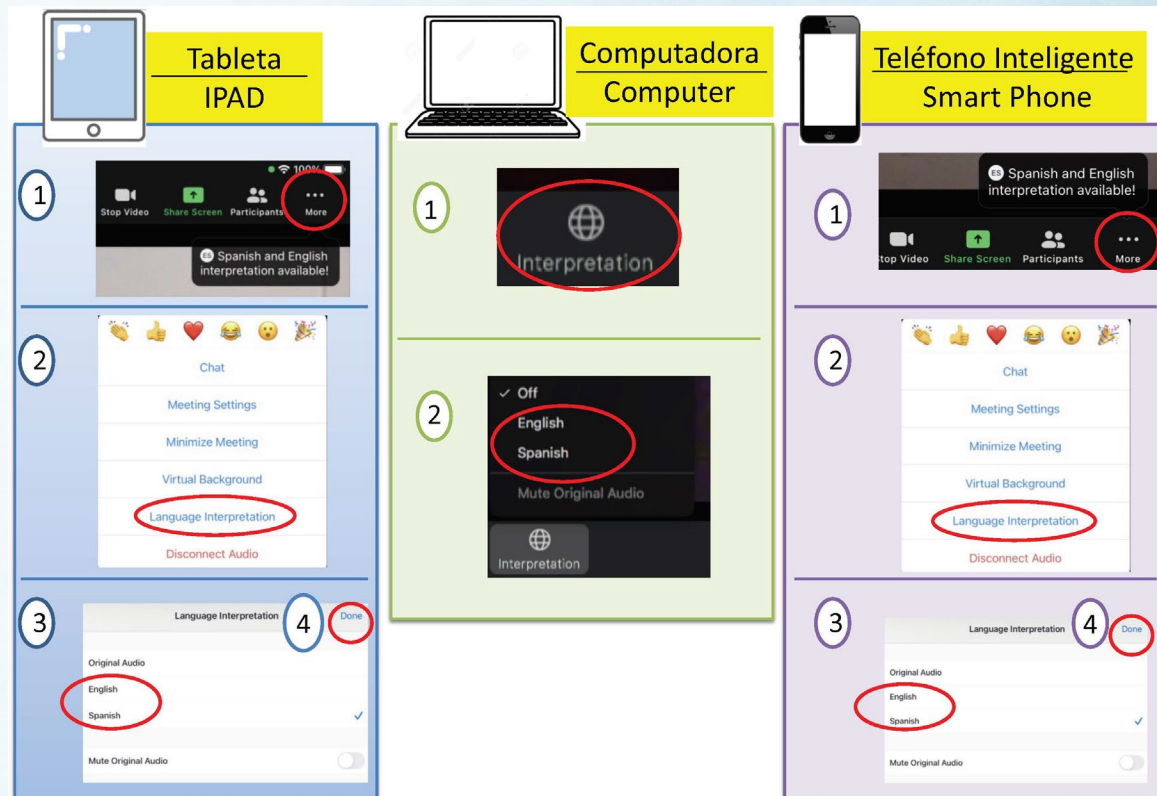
Tableta
IPAD

1
100%
Stop Video Share Screen Participants More
ES Spanish and English interpretation available!

2
Chat
Meeting Settings
Minimize Meeting
Virtual Background
Language Interpretation
Disconnect Audio

3
Language Interpretation
4
Done
Original Audio
English
Spanish
Mute Original Audio

Computadora
Computer

1
Interpretation

2
✓ Off
English
Spanish
Mute Original Audio
Interpretation

Teléfono Inteligente
Smart Phone

1
ES Spanish and English interpretation available!
top Video Share Screen Participants More

2
Chat
Meeting Settings
Minimize Meeting
Virtual Background
Language Interpretation
Disconnect Audio

3
Language Interpretation
4
Done
Original Audio
English
Spanish
Mute Original Audio